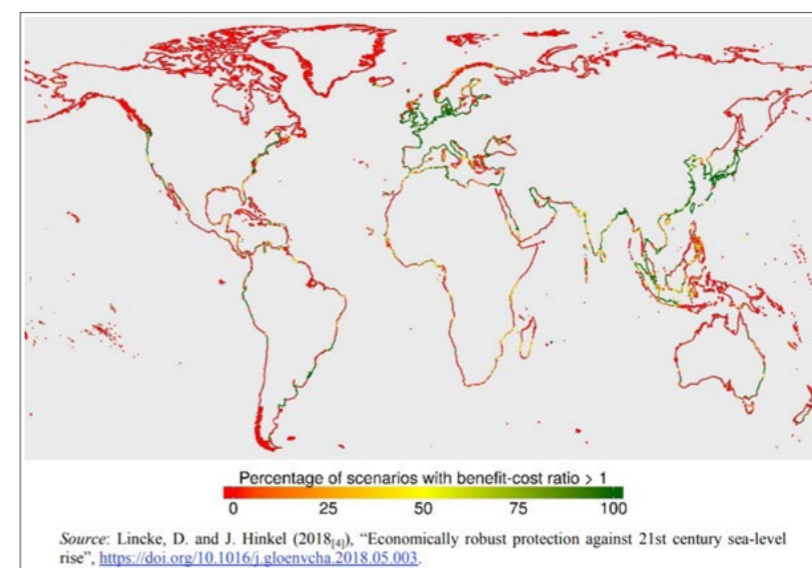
Percentage of scenarios with benefit-cost ratio > 1

0 25 50 75 100

Source: Lincke, D. and J. Hinkel (2018$_{[4]}$), "Economically robust protection against 21st century sea-level rise", https://doi.org/10.1016/j.gloenvcha.2018.05.003.